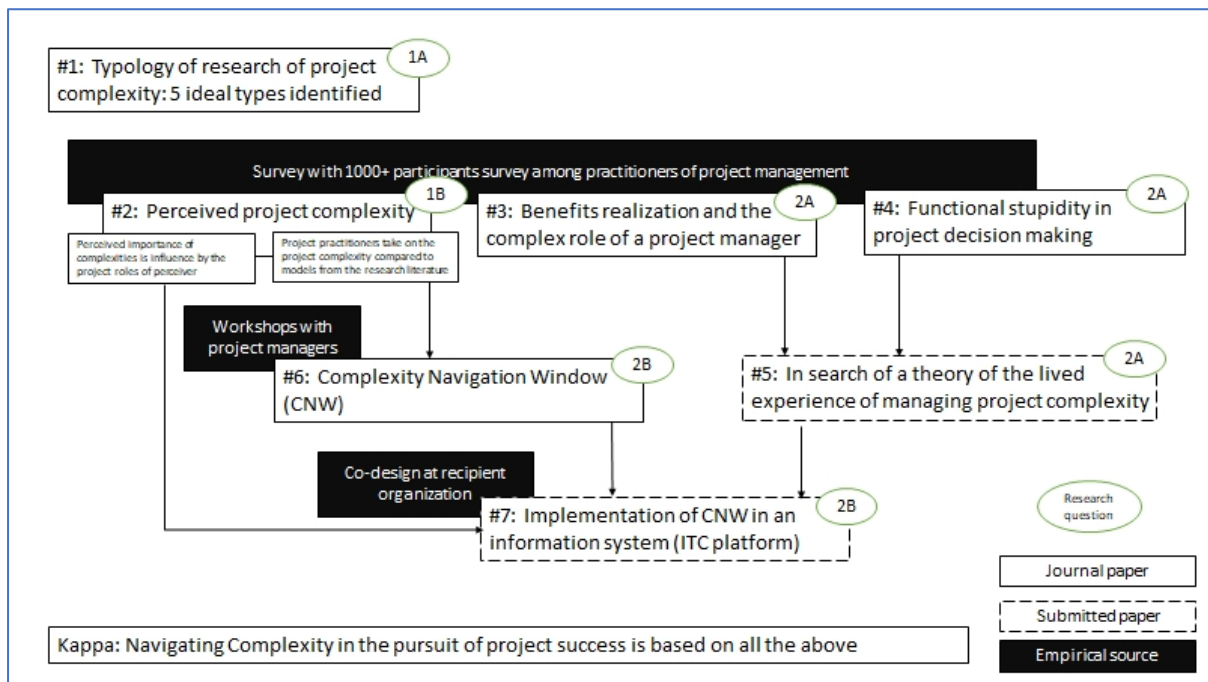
#1: Typology of research of project complexity: 5 ideal types identified

1A

Survey with 1000+ participants survey among practitioners of project management

#2: Perceived project complexity

1B

Perceived importance of complexities is influence by the project roles of perceiver

Project practitioners take on the project complexity compared to models from the research literature

#3: Benefits realization and the complex role of a project manager

2A

#4: Functional stupidity in project decision making

2A

Workshops with project managers

#6: Complexity Navigation Window (CNW)

2B

#5: In search of a theory of the lived experience of managing project complexity

2A

Co-design at recipient organization

#7: Implementation of CNW in an information system (ITC platform)

2B

Research question

Journal paper

Submitted paper

Empirical source

Kappa: Navigating Complexity in the pursuit of project success is based on all the above